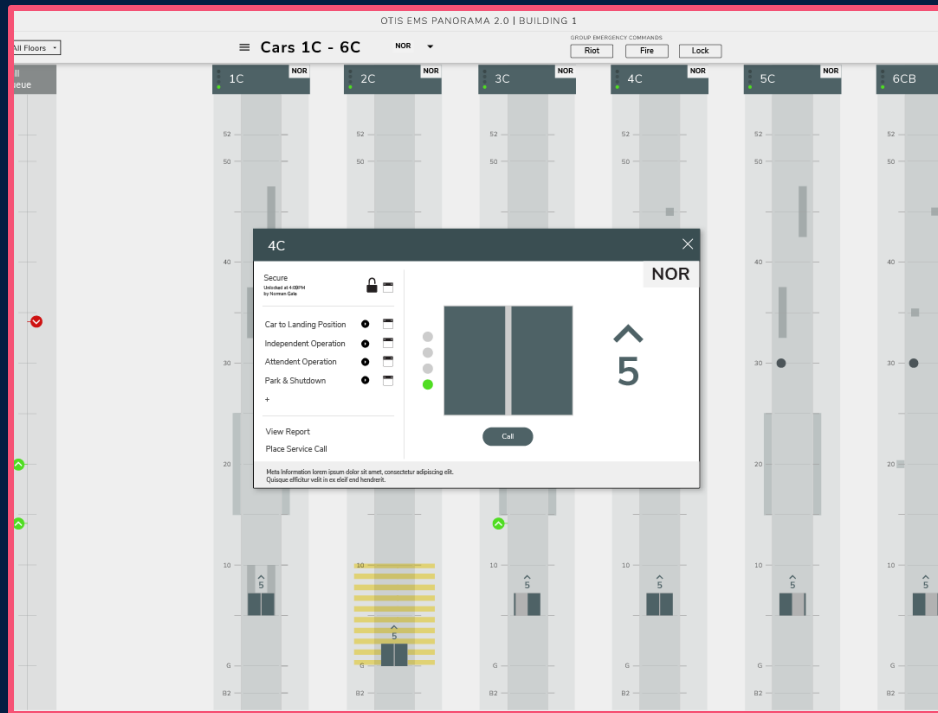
OTIS EMS PANORAMA 2.0 | BUILDING 1

All Floors

Cars 1C - 6C

NOR

GROUP EMERGENCY COMMANDS

Riot

Fire

Lock

ll
ueue

1C NOR

2C NOR

3C NOR

4C NOR

5C NOR

6CB NOR

52
50
40
30
20
10
G
B2

4C

NOR

Secure
Unlocked at 4:15PM
by Noman Gale

Car to Landing Position

Independent Operation

Attendent Operation

Park & Shutdown

+

View Report

Place Service Call

5

Call

Meta Information lorem ipsum dolor sit amet, consectetur adipiscing elit.
Quisque efficitur velit in ex eleif end hendrerit.

5
5
5
5
5
5